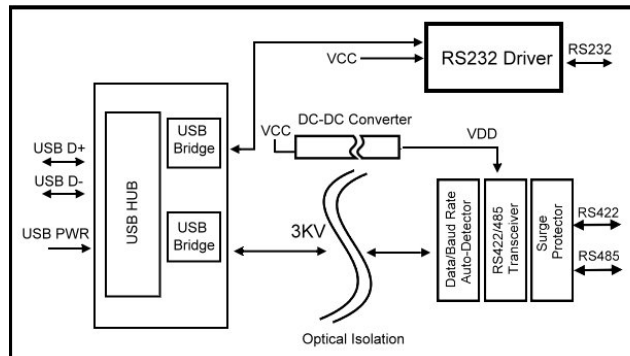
RS232 Driver

VCC

RS232

USB D+

USB D-

USB PWR

USB HUB

USB Bridge

USB Bridge

DC-DC Converter

VCC

VDD

3KV

Optical Isolation

Data/Baud Rate Auto-Detector

RS422/485 Transceiver

Surge Protector

RS422

RS485